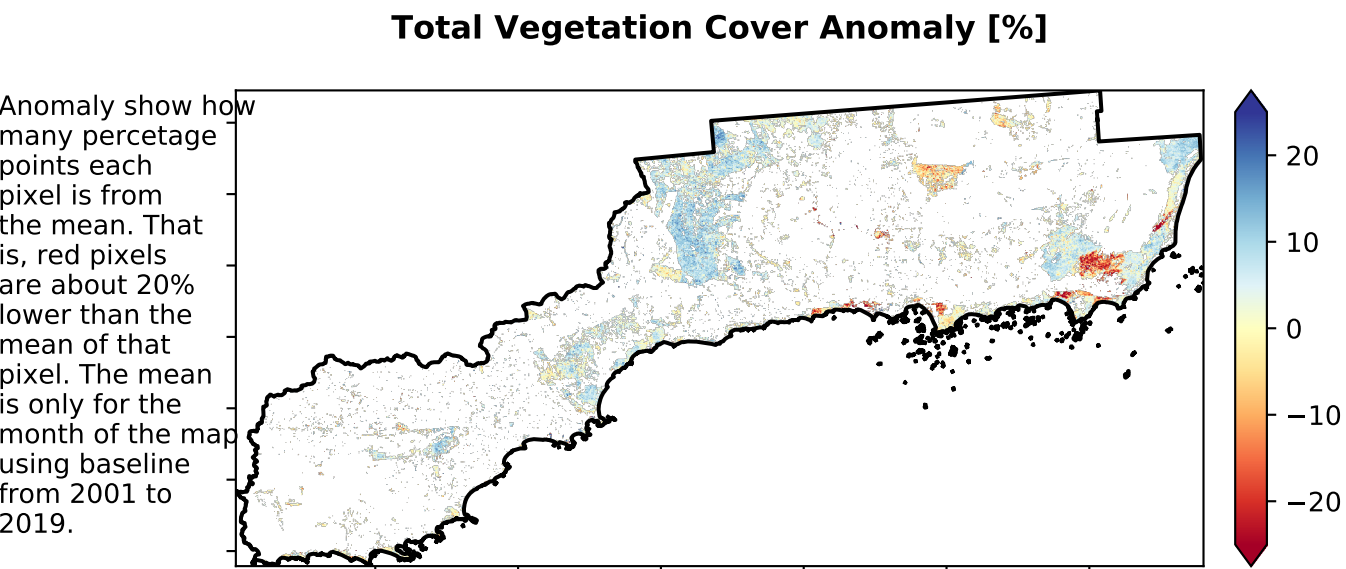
Total Vegetation Cover Anomaly [%]

Anomaly show how many percetage points each pixel is from the mean. That is, red pixels are about 20% lower than the mean of that pixel. The mean is only for the month of the map using baseline from 2001 to 2019.

20
10
0
−10
−20